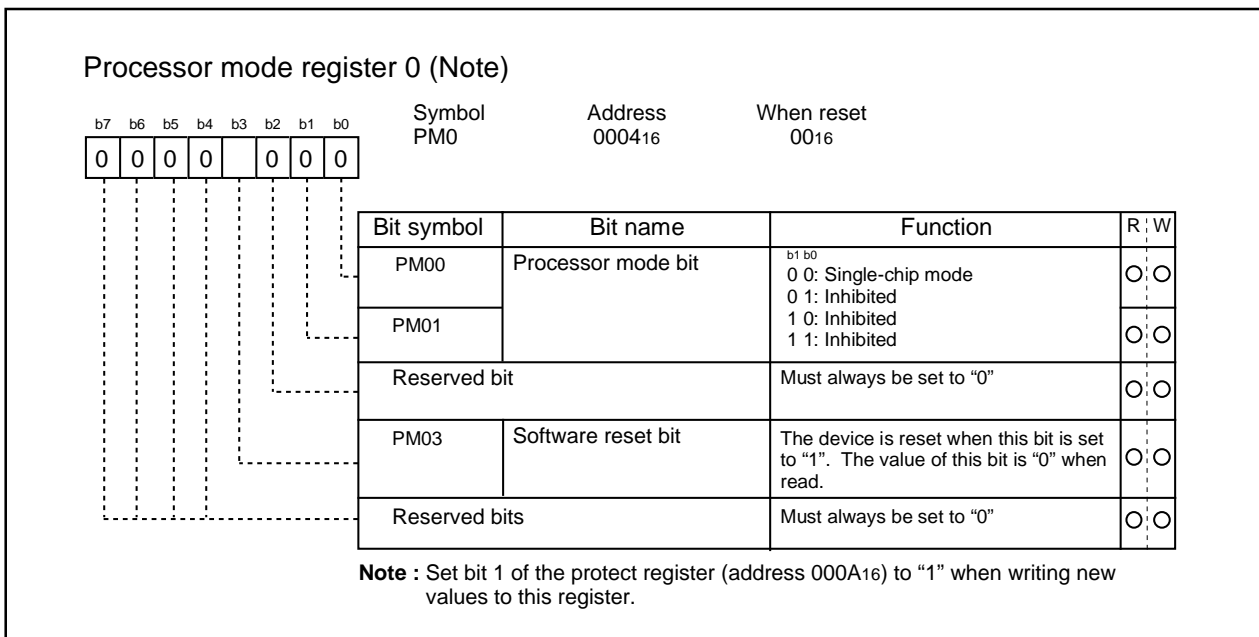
Processor mode register 0 (Note)

b7 b6 b5 b4 b3 b2 b1 b0
0 0 0 0 0 0 0

Symbol PM0
Address $0004_{16}$
When reset $00_{16}$

| Bit symbol | Bit name | Function | R | W |
|---|---|---|---|---|
| PM00 | Processor mode bit | b1 b0<br>0 0: Single-chip mode<br>0 1: Inhibited<br>1 0: Inhibited<br>1 1: Inhibited | O | O |
| PM01 | | | O | O |
| Reserved bit | | Must always be set to “0” | O | O |
| PM03 | Software reset bit | The device is reset when this bit is set to “1”. The value of this bit is “0” when read. | O | O |
| Reserved bits | | Must always be set to “0” | O | O |

Note : Set bit 1 of the protect register (address $000A_{16}$) to “1” when writing new values to this register.